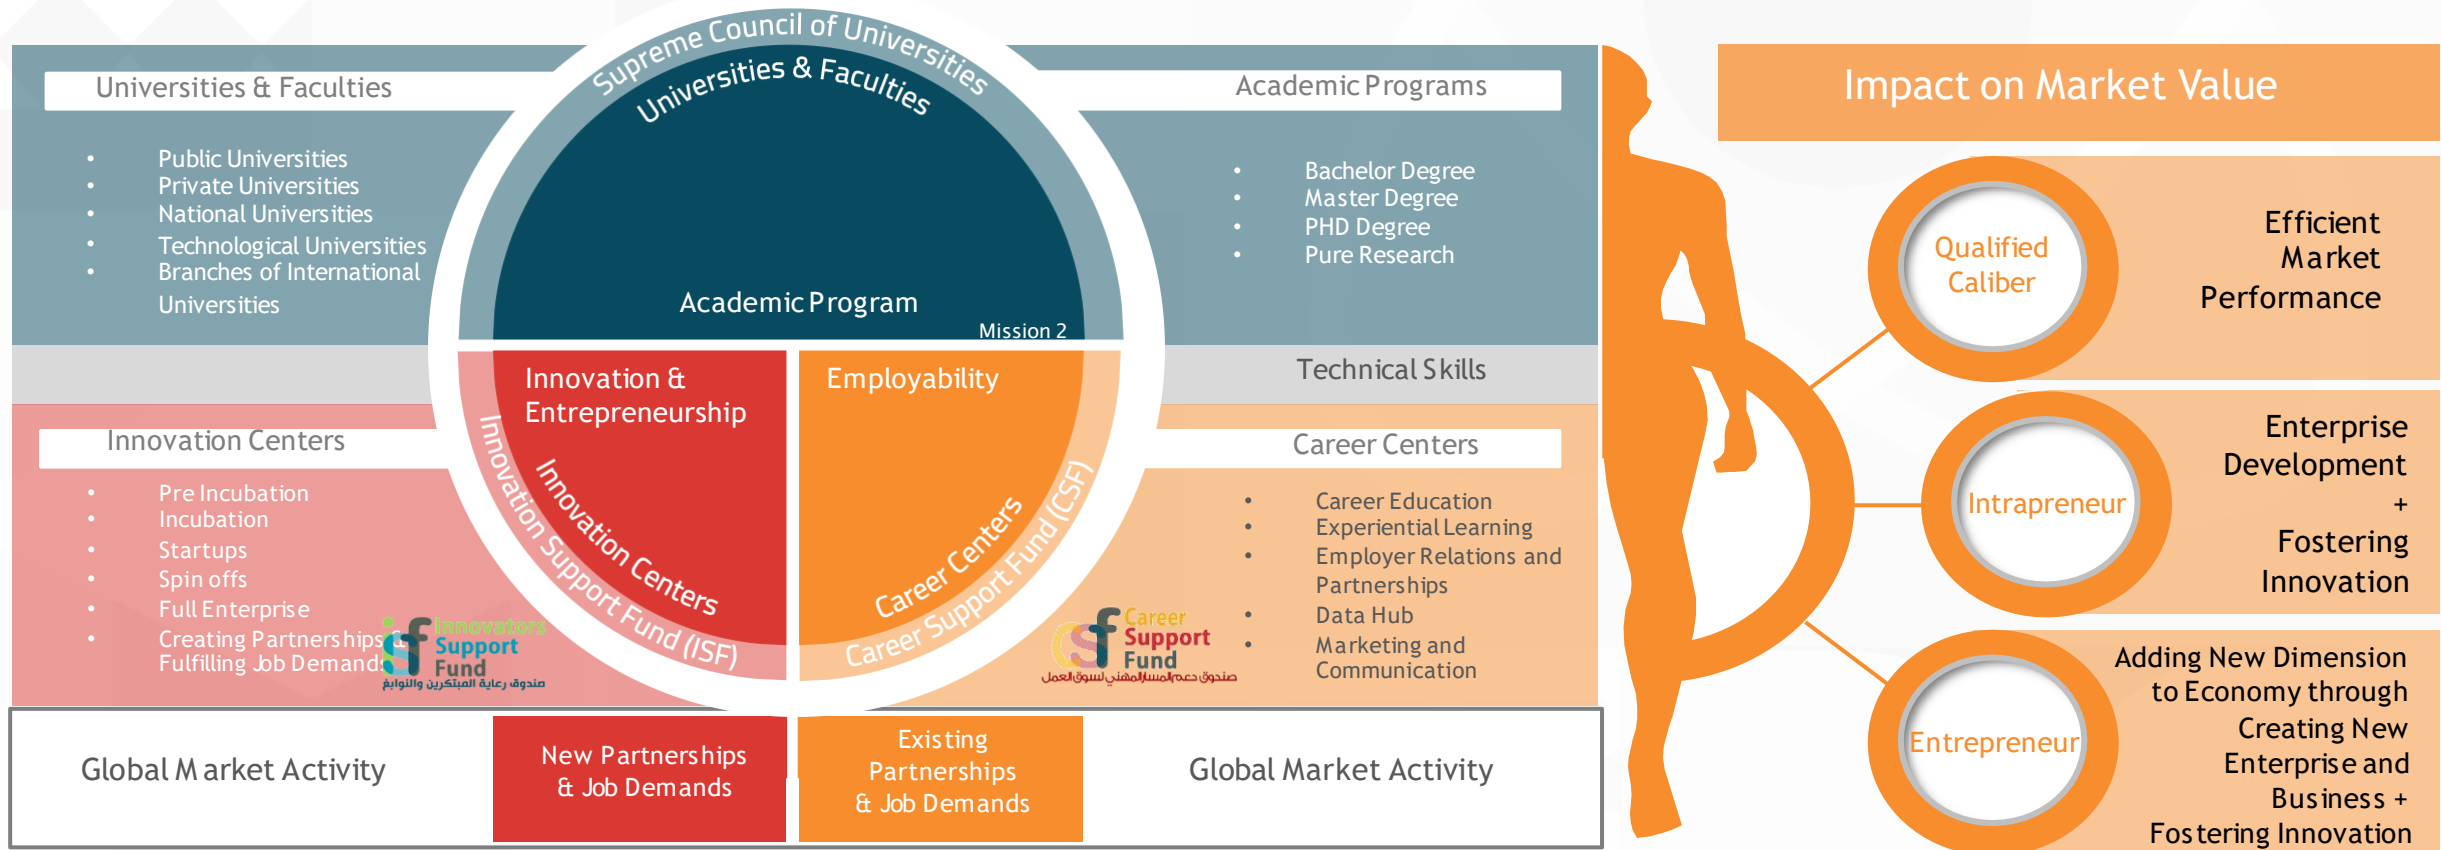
Supreme Council of Universities
Universities & Faculties

Universities & Faculties

- Public Universities
- Private Universities
- National Universities
- Technological Universities
- Branches of International Universities

Academic Program
Mission 2

Academic Programs

- Bachelor Degree
- Master Degree
- PHD Degree
- Pure Research

Technical Skills

Innovation & Entrepreneurship

Innovation Support Fund (ISF)
Innovation Centers

Employability

Career Centers
Career Support Fund (CSF)

Innovation Centers

- Pre Incubation
- Incubation
- Startups
- Spin offs
- Full Enterprise
- Creating Partnerships Fulfilling Job Demands

Innovators Support Fund
صندوق رعاية المبتكرين والنوابغ

Career Centers

- Career Education
- Experiential Learning
- Employer Relations and Partnerships
- Data Hub
- Marketing and Communication

Career Support Fund
صندوق دعم المسار المهني لسوق العمل

Global Market Activity

New Partnerships & Job Demands

Existing Partnerships & Job Demands

Global Market Activity

Impact on Market Value

Qualified Caliber

Efficient Market Performance

Intrapreneur

Enterprise Development + Fostering Innovation

Entrepreneur

Adding New Dimension to Economy through Creating New Enterprise and Business + Fostering Innovation